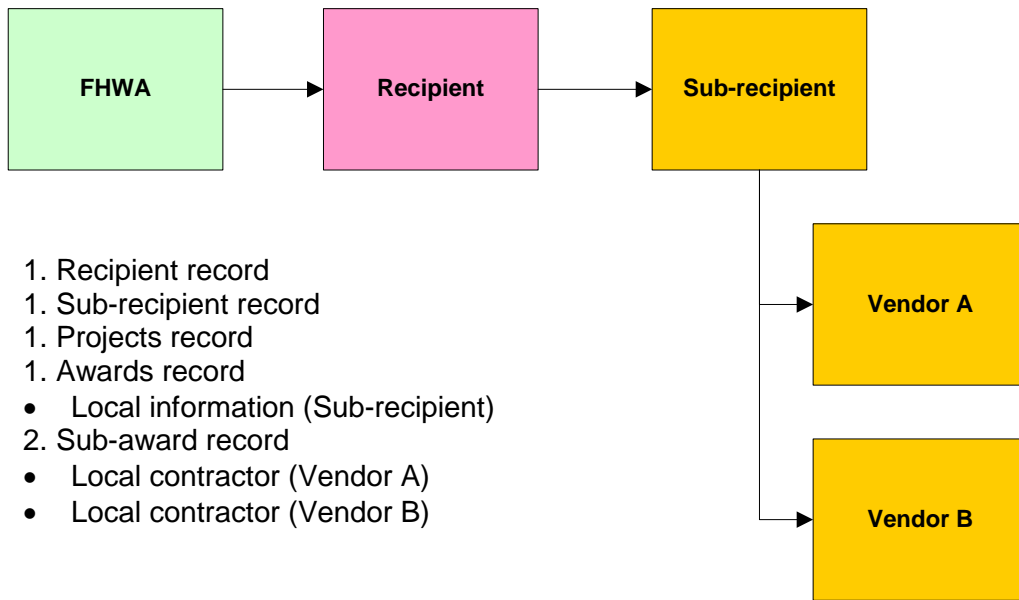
FHWA

Recipient

Sub-recipient

Vendor A

Vendor B

1. Recipient record
1. Sub-recipient record
1. Projects record
1. Awards record
- Local information (Sub-recipient)
2. Sub-award record
- Local contractor (Vendor A)
- Local contractor (Vendor B)